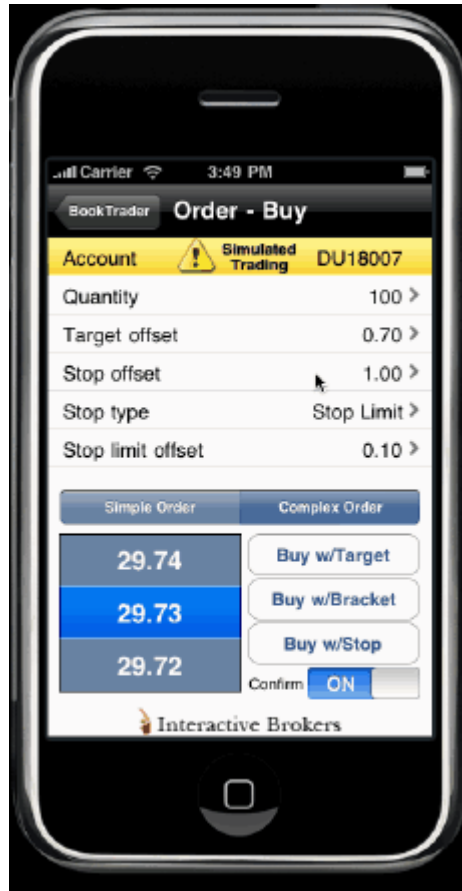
Carrier 3:49 PM

BookTrader Order - Buy

Account Simulated Trading DU18007

Quantity 100 >

Target offset 0.70 >

Stop offset 1.00 >

Stop type Stop Limit >

Stop limit offset 0.10 >

Simple Order Complex Order

29.74

29.73

29.72

Buy w/Target

Buy w/Bracket

Buy w/Stop

Confirm ON

Interactive Brokers